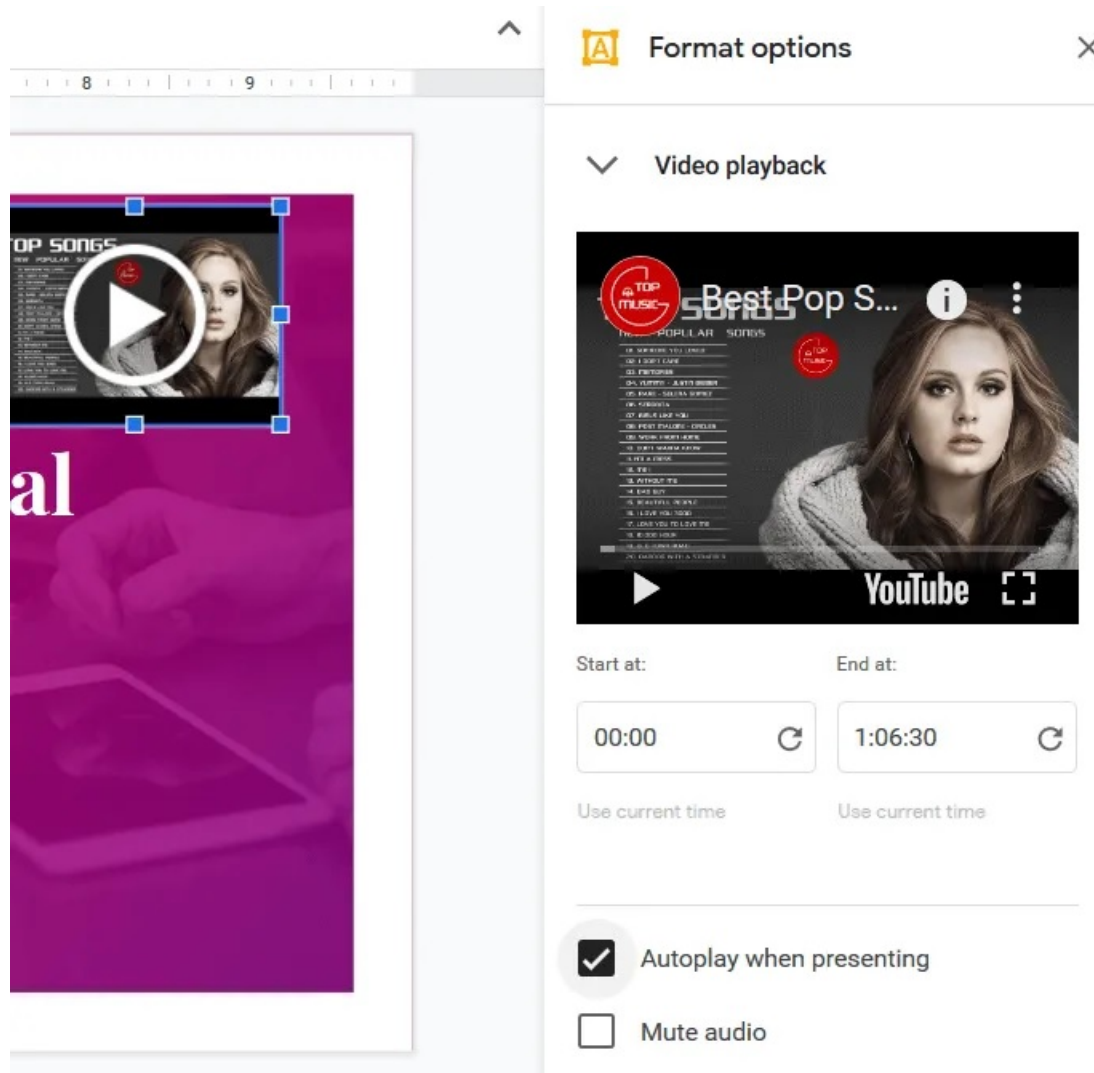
8
9

TOP SONGS
NEW POPULAR SONGS

al

Format options

Video playback

TOP MUSIC
Best Pop S...
SONGS
NEW POPULAR SONGS
TOP
YouTube

Start at:
End at:
00:00
1:06:30
Use current time
Use current time

Autoplay when presenting
Mute audio